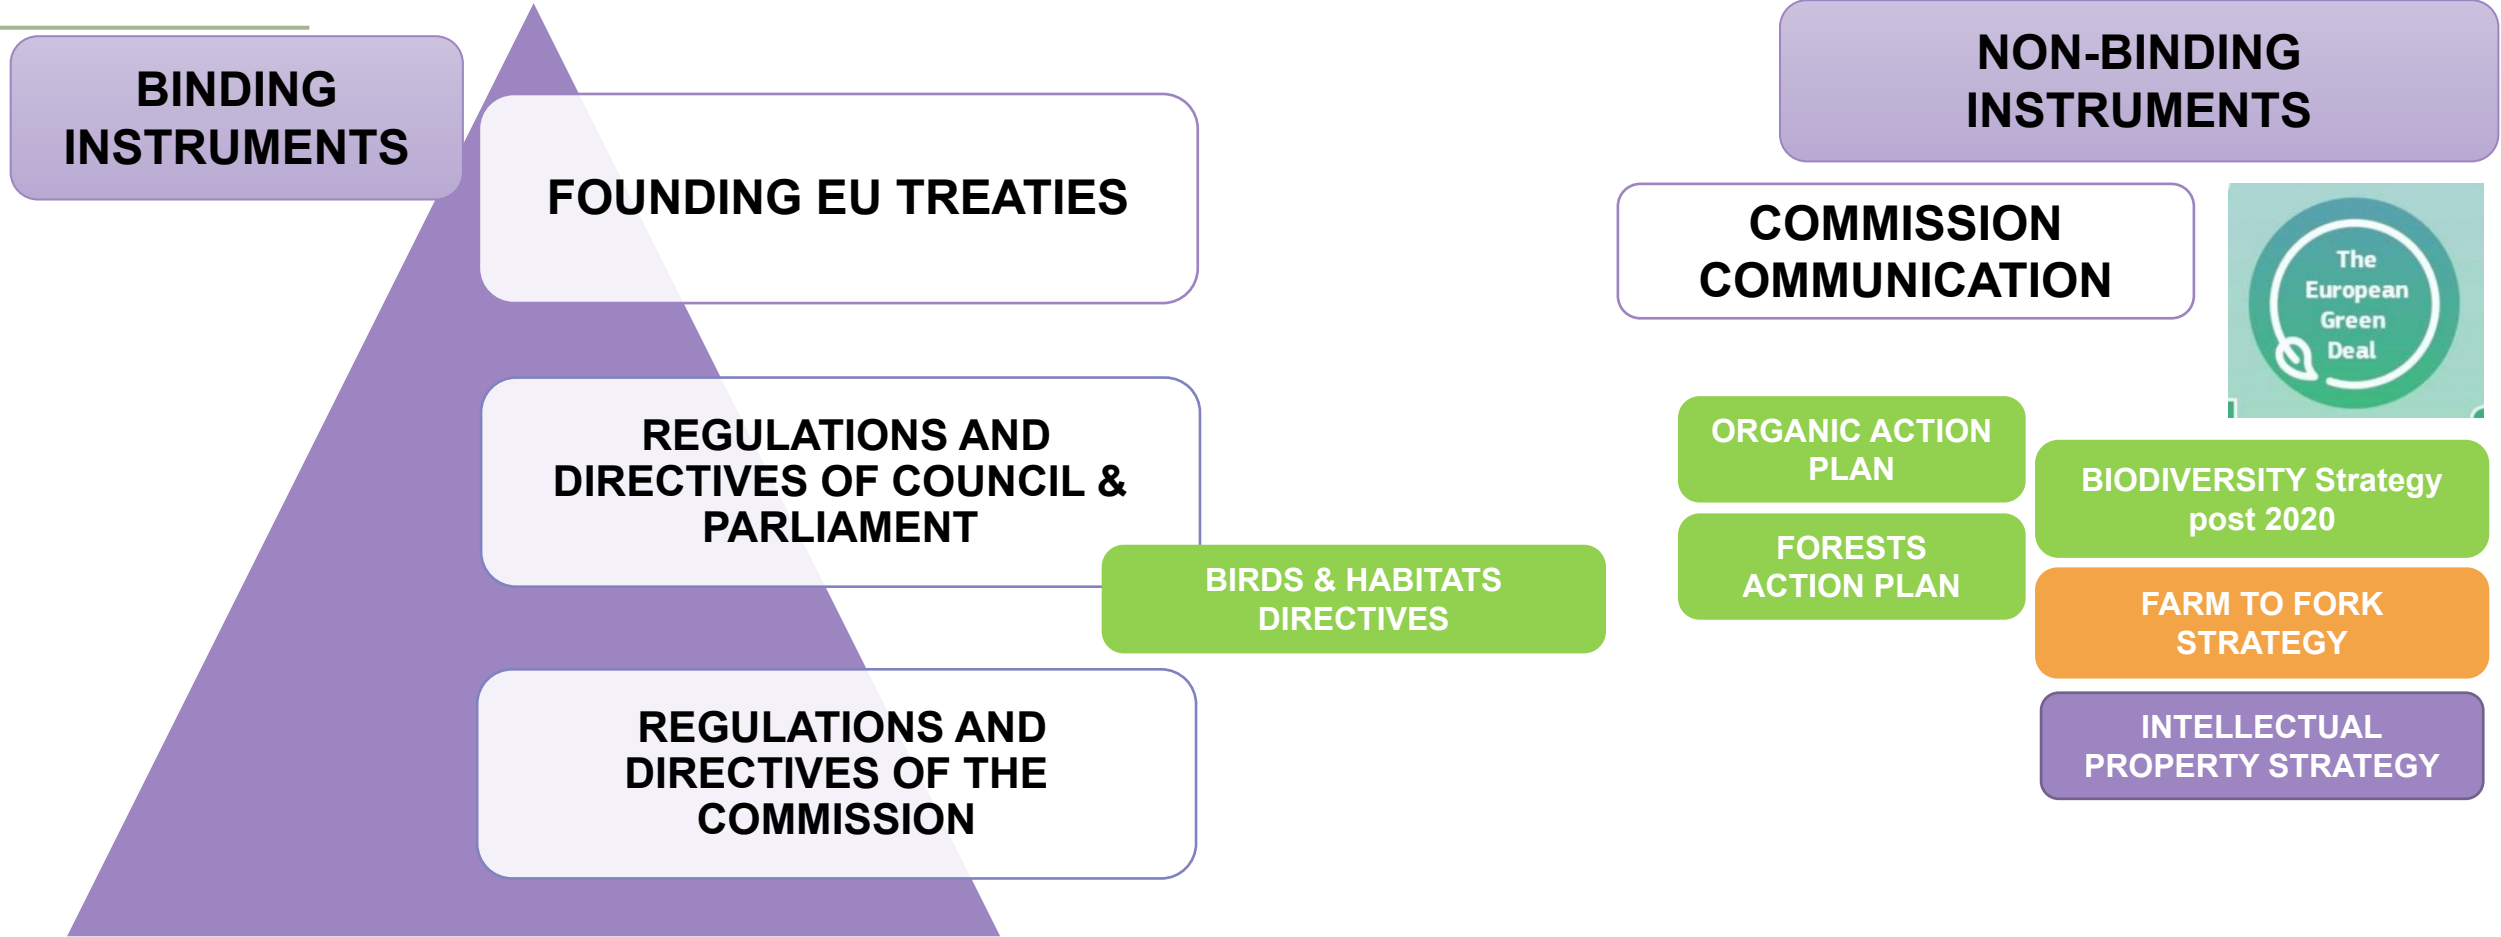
BINDING INSTRUMENTS

FOUNDING EU TREATIES

REGULATIONS AND DIRECTIVES OF COUNCIL & PARLIAMENT

BIRDS & HABITATS DIRECTIVES

REGULATIONS AND DIRECTIVES OF THE COMMISSION

NON-BINDING INSTRUMENTS

COMMISSION COMMUNICATION

The European Green Deal

ORGANIC ACTION PLAN

FORESTS ACTION PLAN

BIODIVERSITY Strategy post 2020

FARM TO FORK STRATEGY

INTELLECTUAL PROPERTY STRATEGY